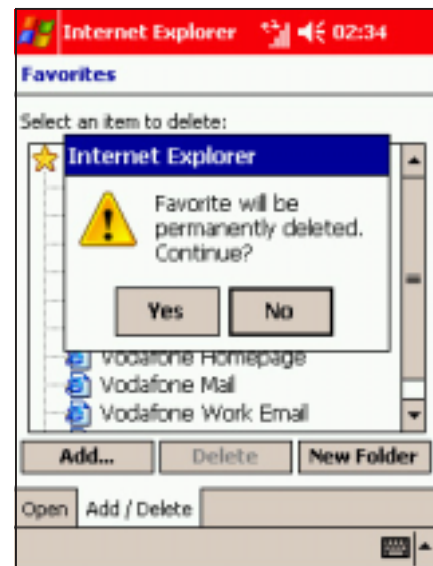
Internet Explorer 02:34

Favorites

Select an item to delete:

Internet Explorer

Favorite will be permanently deleted. Continue?

Yes No

Vodafone Homepage
Vodafone Mail
Vodafone Work Email

Add... Delete New Folder

Open Add / Delete